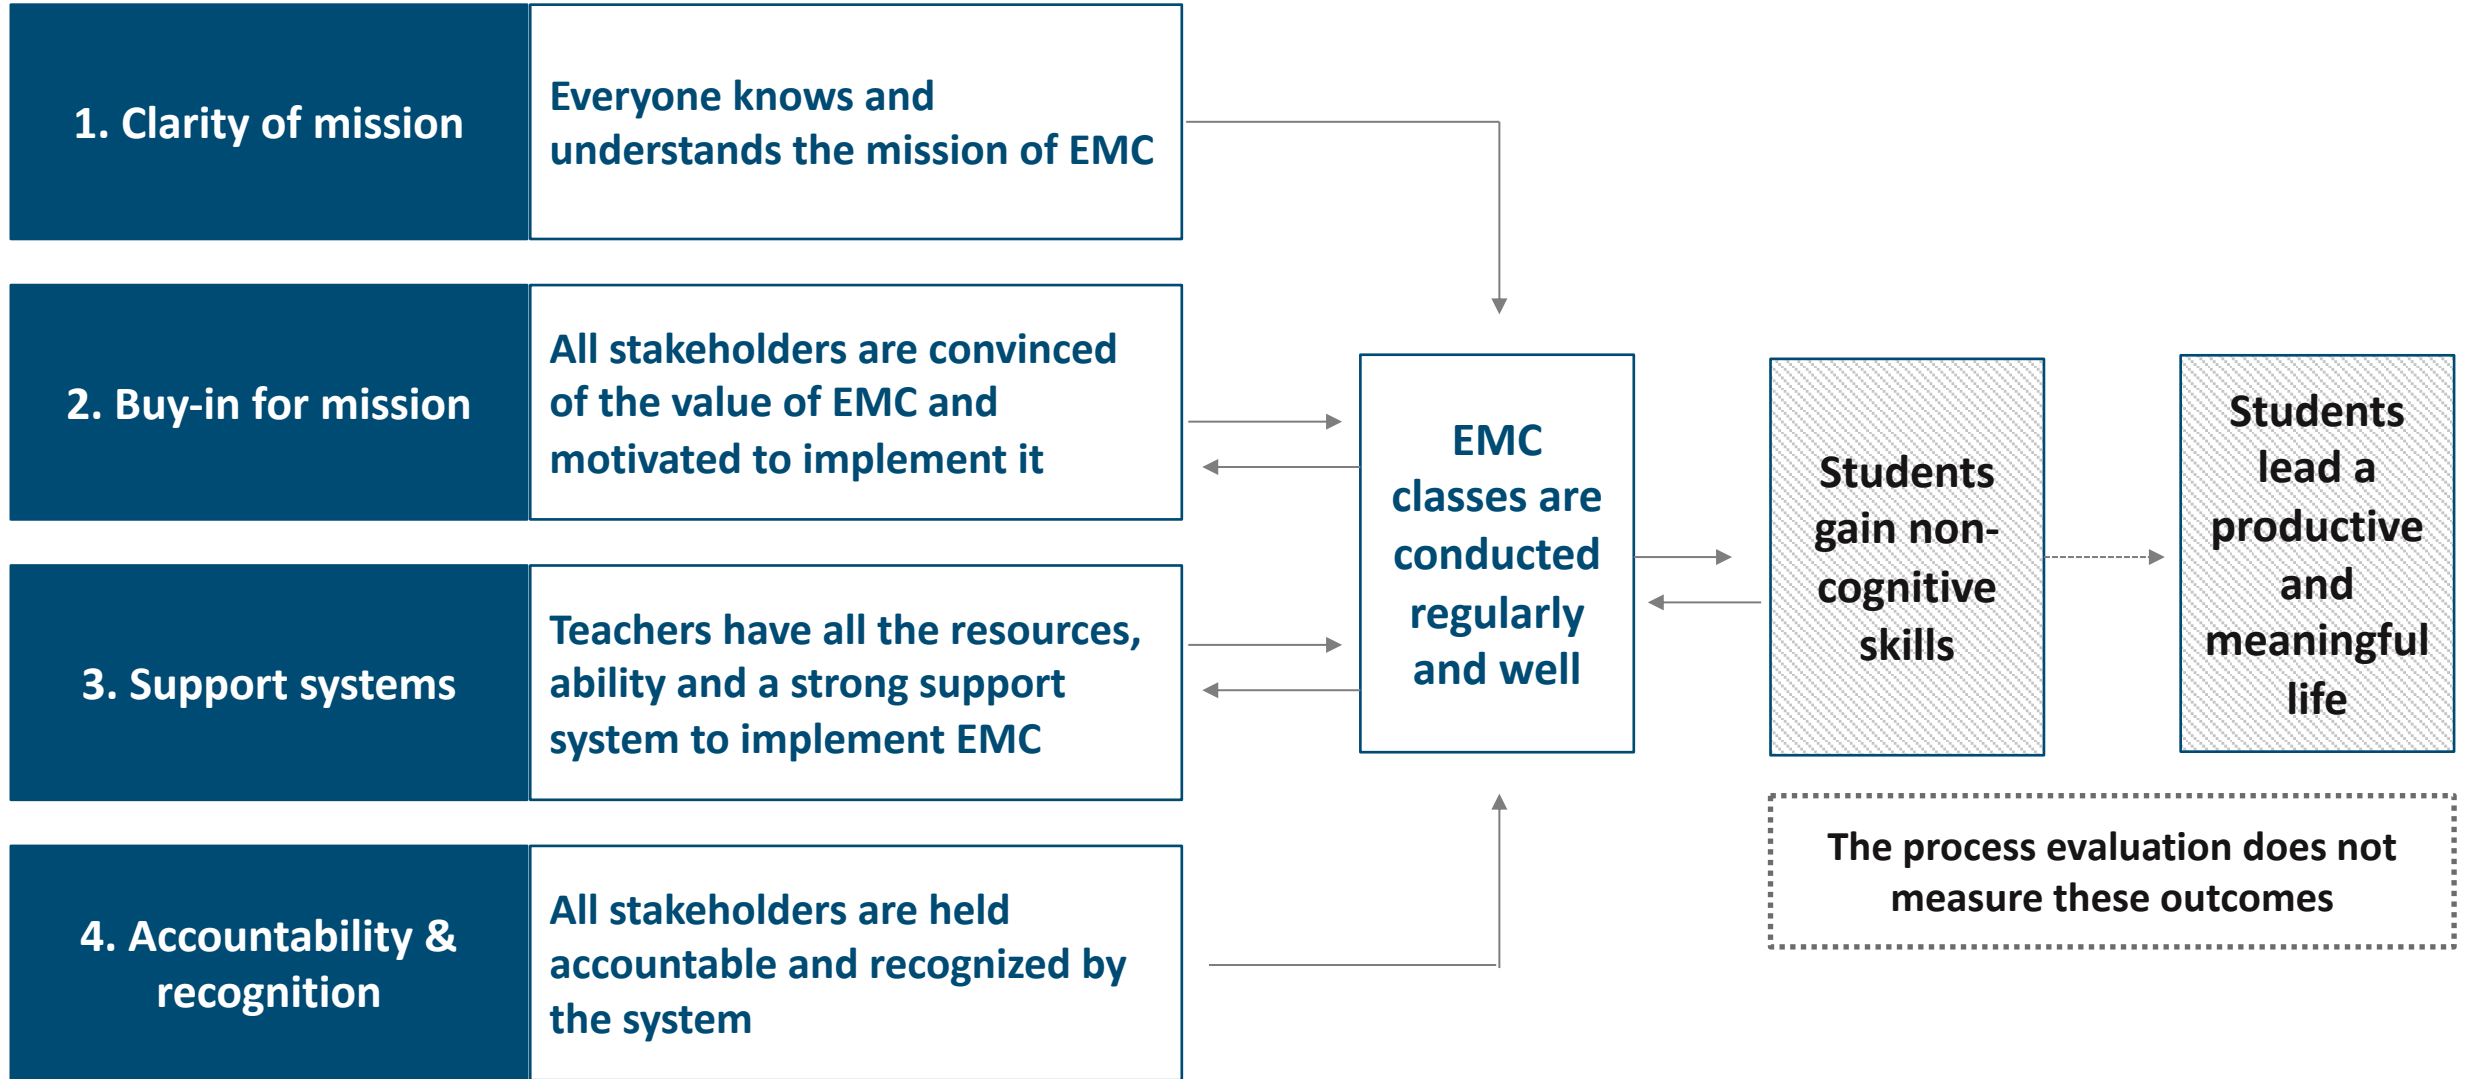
1. Clarity of mission

Everyone knows and understands the mission of EMC

2. Buy-in for mission

All stakeholders are convinced of the value of EMC and motivated to implement it

3. Support systems

Teachers have all the resources, ability and a strong support system to implement EMC

4. Accountability & recognition

All stakeholders are held accountable and recognized by the system

EMC classes are conducted regularly and well

Students gain non-cognitive skills

Students lead a productive and meaningful life

The process evaluation does not measure these outcomes